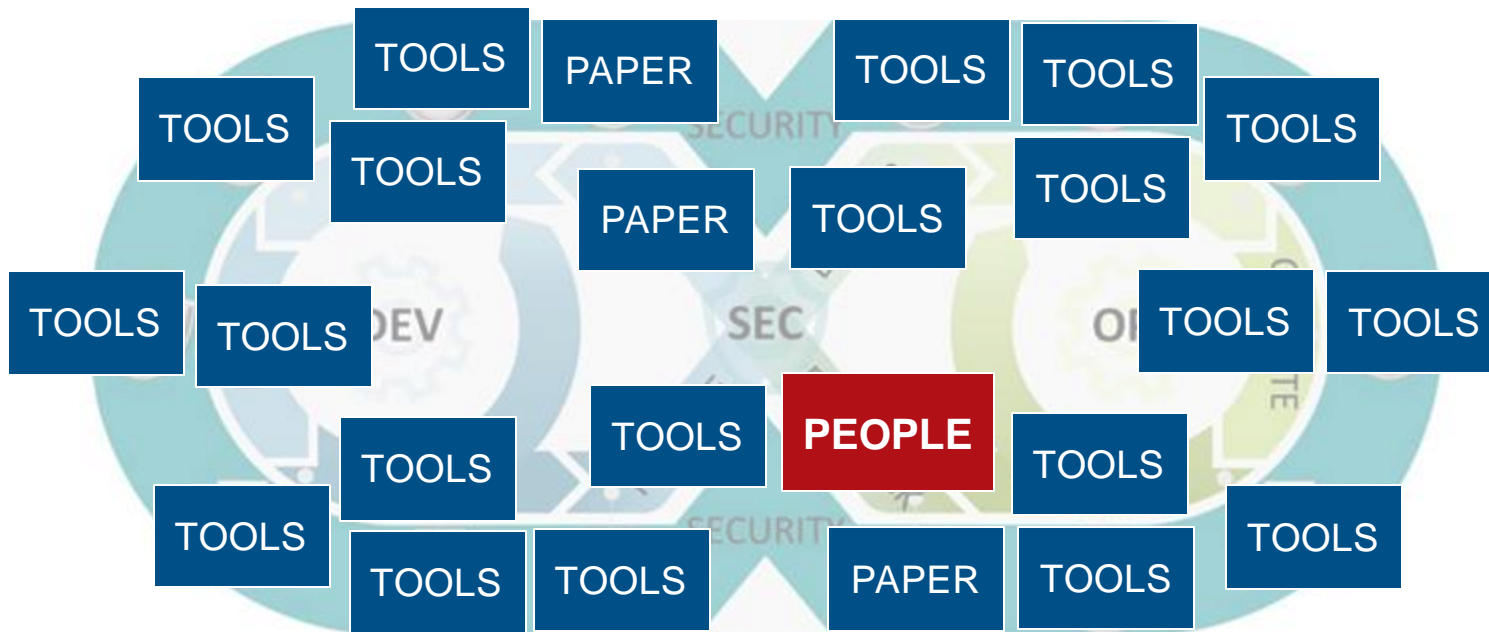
TOOLS

PAPER

TOOLS

TOOLS

TOOLS

SECURITY

TOOLS

TOOLS

PAPER

TOOLS

TOOLS

TOOLS

TOOLS

DEV

SEC

OP

TOOLS

TOOLS

TOOLS

PEOPLE

TOOLS

TOOLS

TOOLS

SECURITY

TOOLS

TOOLS

TOOLS

PAPER

TOOLS